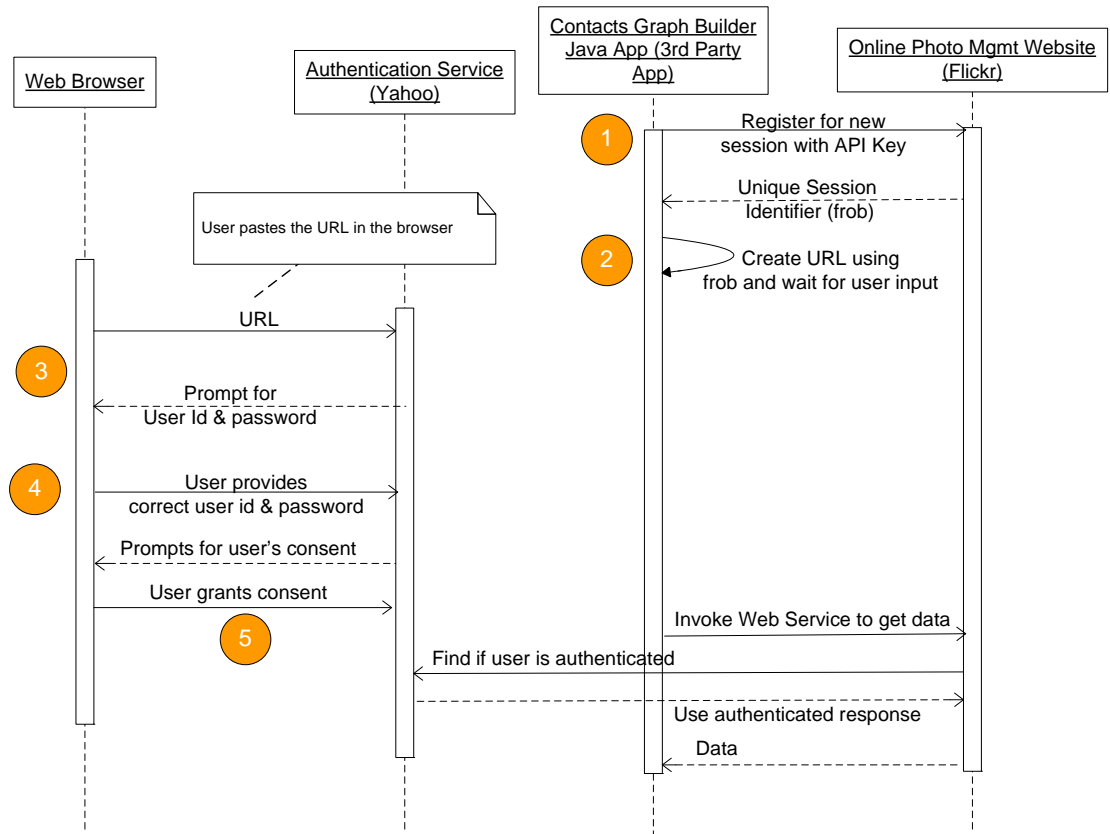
Web Browser

Authentication Service (Yahoo)

Contacts Graph Builder Java App (3rd Party App)

Online Photo Mgmt Website (Flickr)

1

Register for new session with API Key

Unique Session Identifier (frob)

User pastes the URL in the browser

2

Create URL using frob and wait for user input

URL

3

Prompt for User Id & password

4

User provides correct user id & password

Prompts for user's consent

User grants consent

5

Invoke Web Service to get data

Find if user is authenticated

Use authenticated response

Data